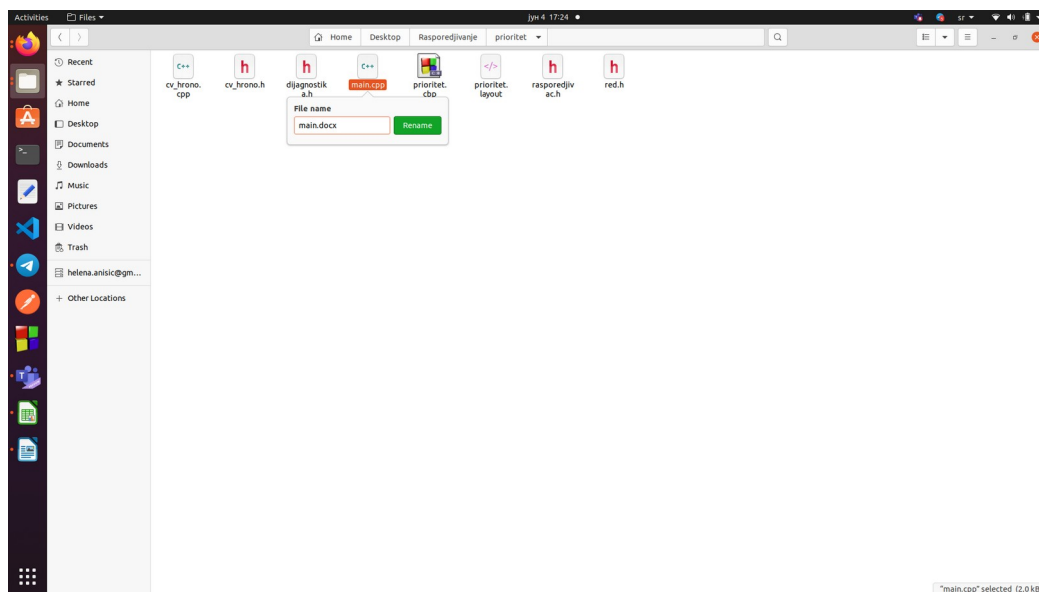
Activities Files ▾ јун 4 17:24 ● sr ▾

Home Desktop Rasporedjivanje prioritet ▾

Recent
Starred
Home
Desktop
Documents
Downloads
Music
Pictures
Videos
Trash
helena.anisic@gm...
+ Other Locations

C++
cv_hrono.cpp
h
cv_hrono.h
h
dijagnostika.h
C++
main.cpp
prioritet.cbp
</>
prioritet.layout
h
rasporedjivac.h
h
red.h

File name
main.docx
Rename

"main.cpp" selected (2.0 kB